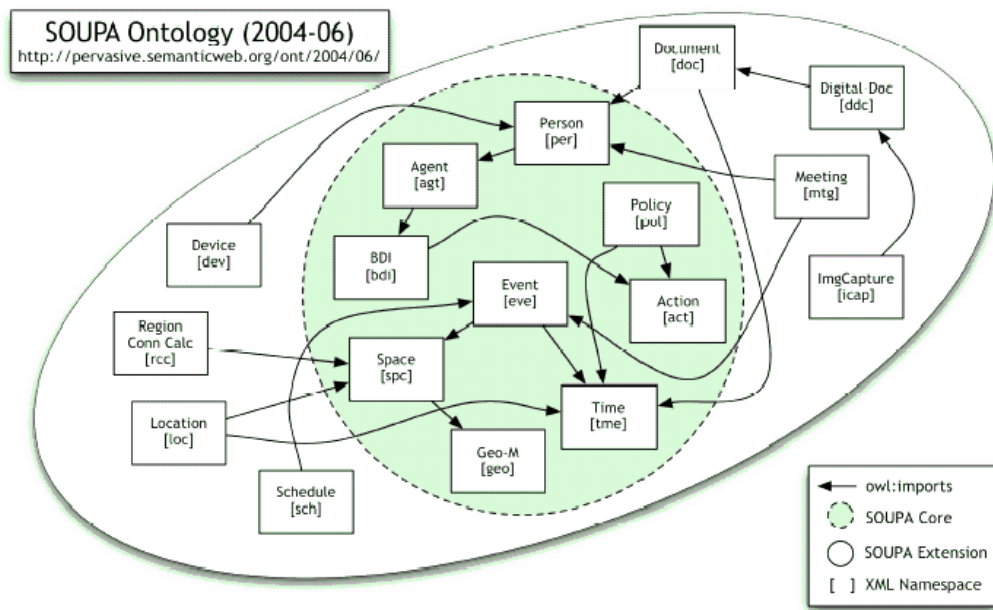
SOUPA Ontology (2004-06)
http://pervasive.semanticweb.org/ont/2004/06/

Document
[doc]

Digital Doc
[ddc]

Person
[per]

Agent
[agt]

Meeting
[mtg]

Policy
[pol]

Device
[dev]

BDI
[bdi]

Event
[eve]

Action
[act]

ImgCapture
[icap]

Region
Conn Calc
[rcc]

Space
[spc]

Location
[loc]

Time
[tme]

Geo-M
[geo]

Schedule
[sch]

owl:imports
SOUPA Core
SOUPA Extension
[ ] XML Namespace